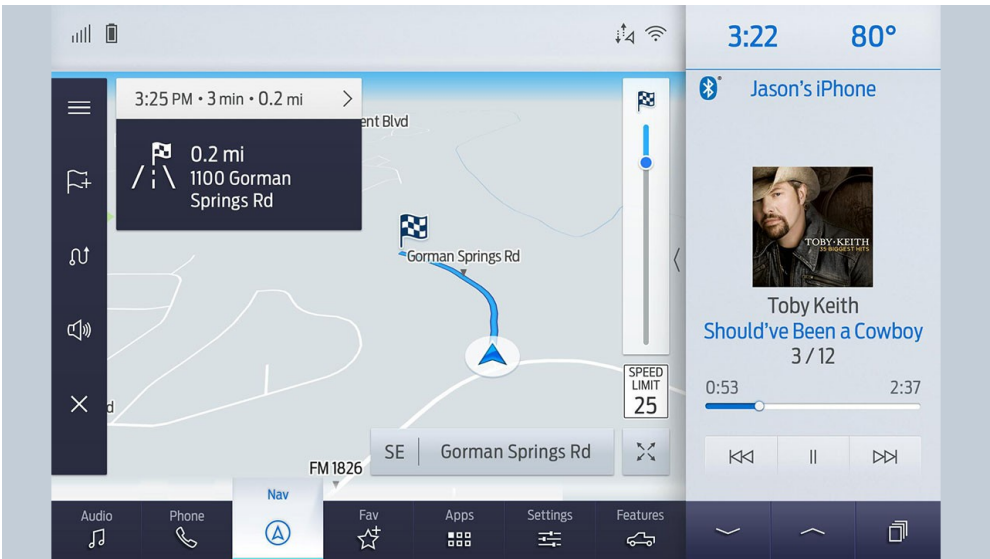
3:22 80°

Jason's iPhone

TOBY KEITH
35 BIGGEST HITS

Toby Keith
Should've Been a Cowboy
3 / 12
0:53 2:37

3:25 PM • 3 min • 0.2 mi

0.2 mi
1100 Gorman Springs Rd

ent Blvd

Gorman Springs Rd

d

SPEED LIMIT
25

SE Gorman Springs Rd

FM 1826

Audio
Phone
Nav
Fav
Apps
Settings
Features